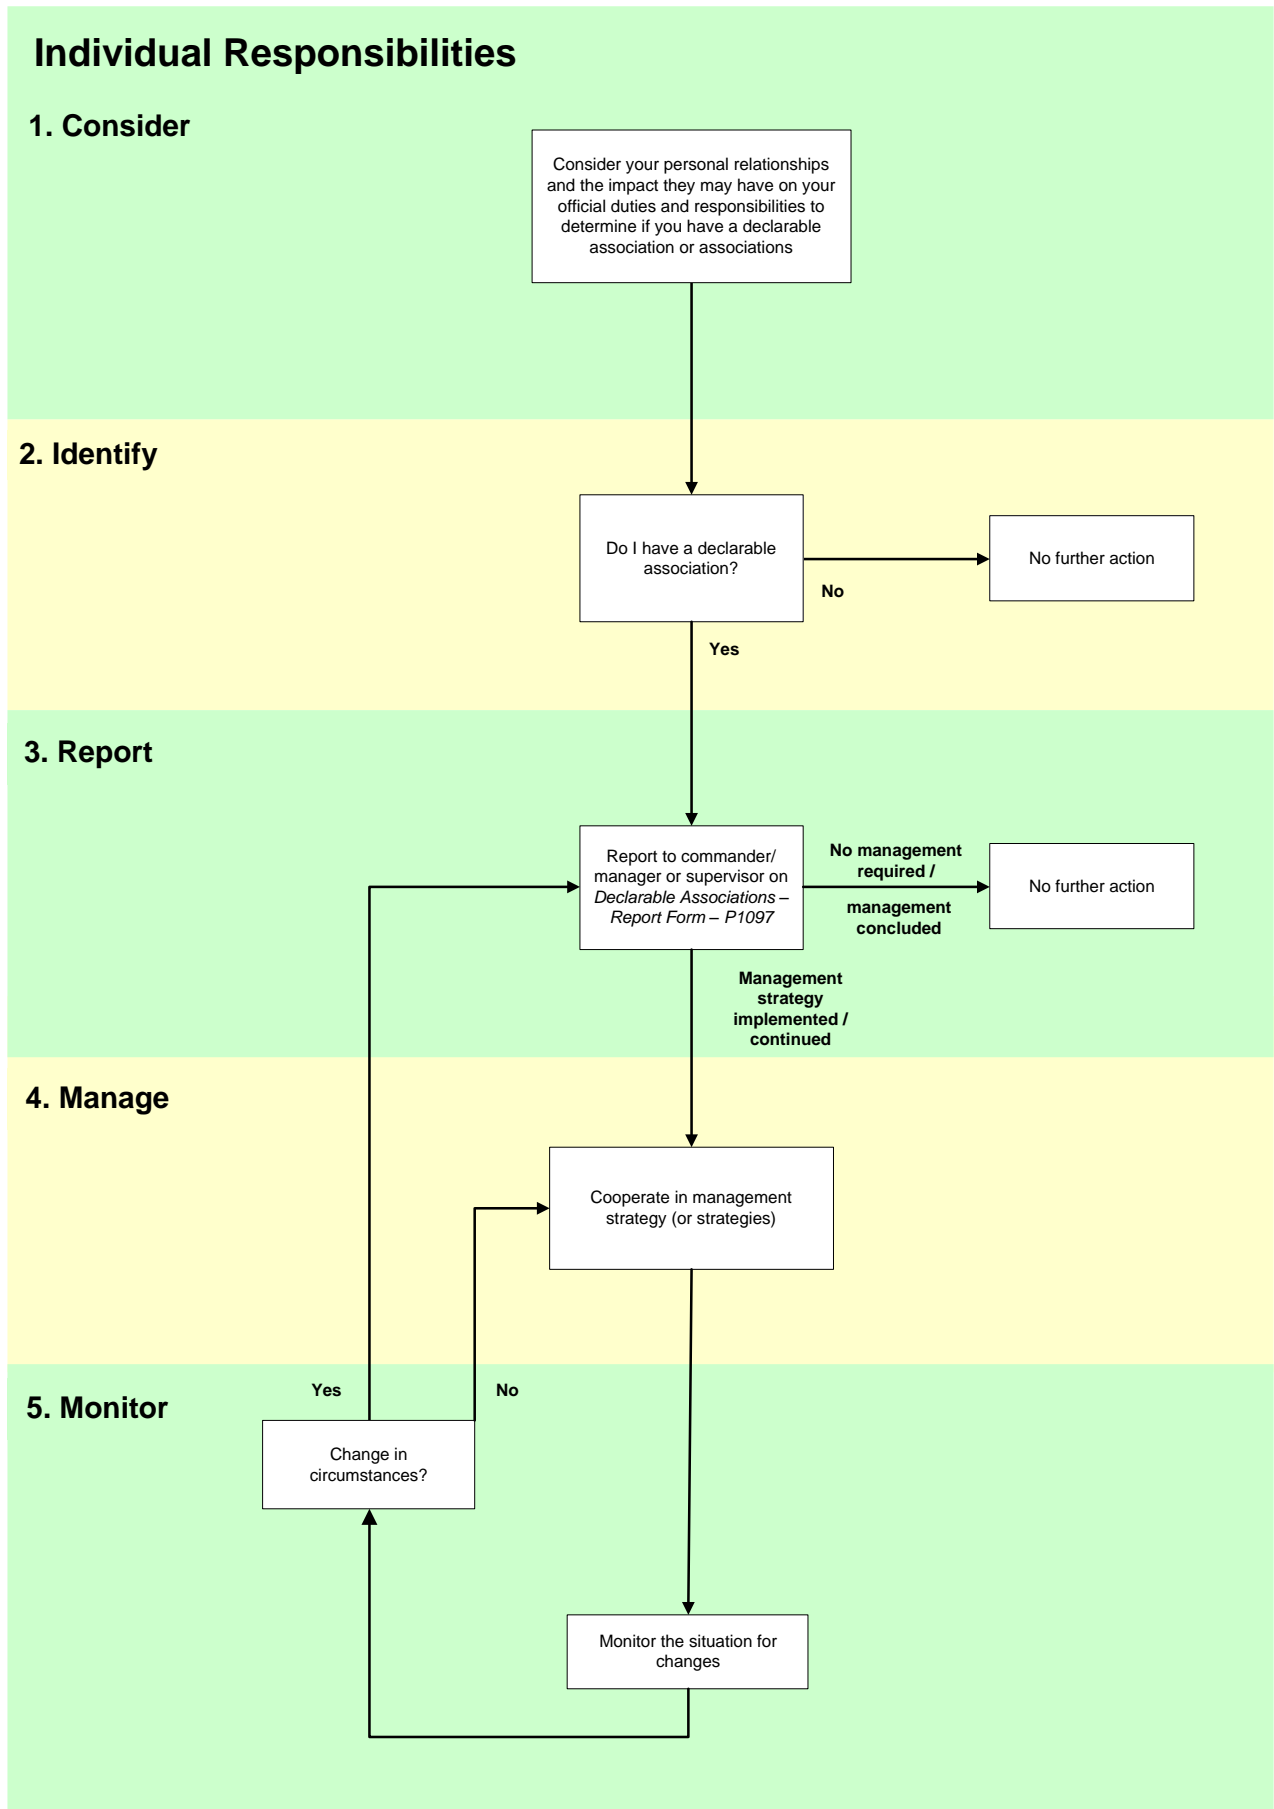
Individual Responsibilities

1. Consider

Consider your personal relationships and the impact they may have on your official duties and responsibilities to determine if you have a declarable association or associations

2. Identify

Do I have a declarable association?

No

No further action

Yes

3. Report

Report to commander/ manager or supervisor on *Declarable Associations – Report Form – P1097*

No management required / management concluded

No further action

Management strategy implemented / continued

4. Manage

Cooperate in management strategy (or strategies)

5. Monitor

Yes

No

Change in circumstances?

Monitor the situation for changes